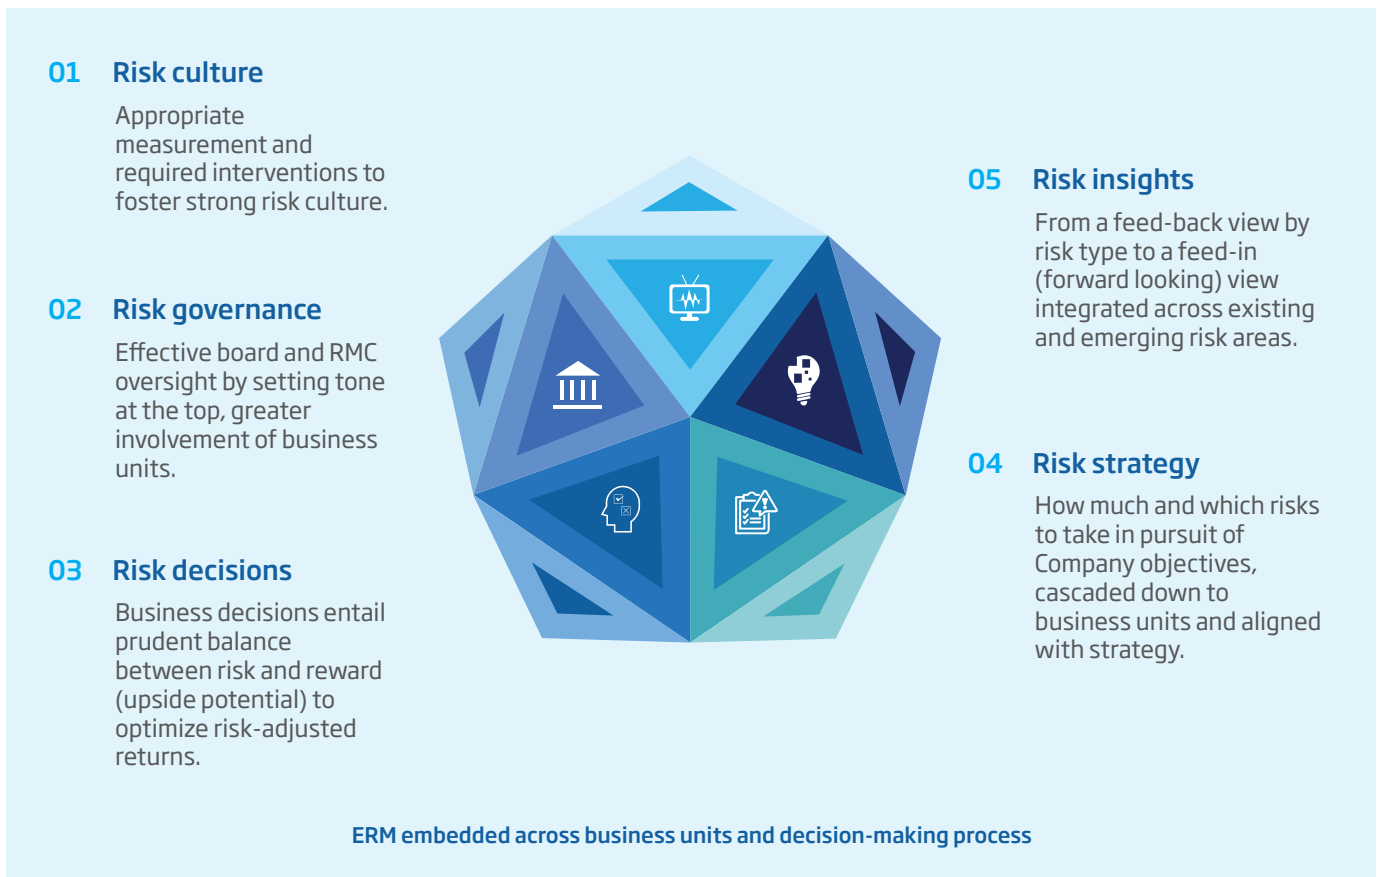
01 Risk culture

Appropriate measurement and required interventions to foster strong risk culture.

02 Risk governance

Effective board and RMC oversight by setting tone at the top, greater involvement of business units.

03 Risk decisions

Business decisions entail prudent balance between risk and reward (upside potential) to optimize risk-adjusted returns.

05 Risk insights

From a feed-back view by risk type to a feed-in (forward looking) view integrated across existing and emerging risk areas.

04 Risk strategy

How much and which risks to take in pursuit of Company objectives, cascaded down to business units and aligned with strategy.

ERM embedded across business units and decision-making process